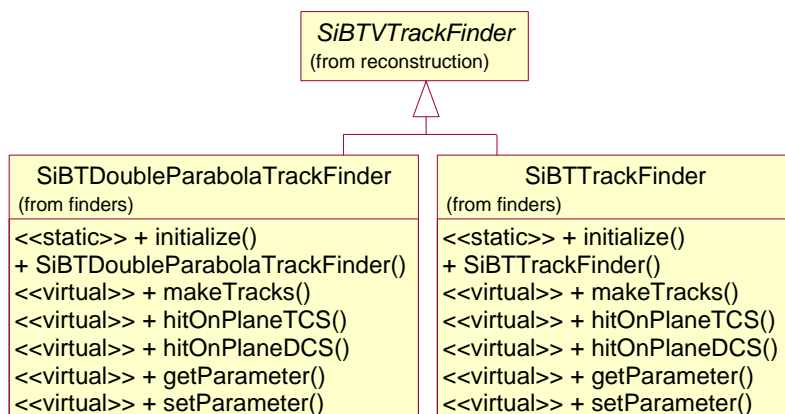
SiBTVTrackFinder
(from reconstruction)

SiBTDoubleParabolaTrackFinder
(from finders)

<<static>> + initialize()
+ SiBTDoubleParabolaTrackFinder()
<<virtual>> + makeTracks()
<<virtual>> + hitOnPlaneTCS()
<<virtual>> + hitOnPlaneDCS()
<<virtual>> + getParameter()
<<virtual>> + setParameter()

SiBTTrackFinder
(from finders)

<<static>> + initialize()
+ SiBTTrackFinder()
<<virtual>> + makeTracks()
<<virtual>> + hitOnPlaneTCS()
<<virtual>> + hitOnPlaneDCS()
<<virtual>> + getParameter()
<<virtual>> + setParameter()